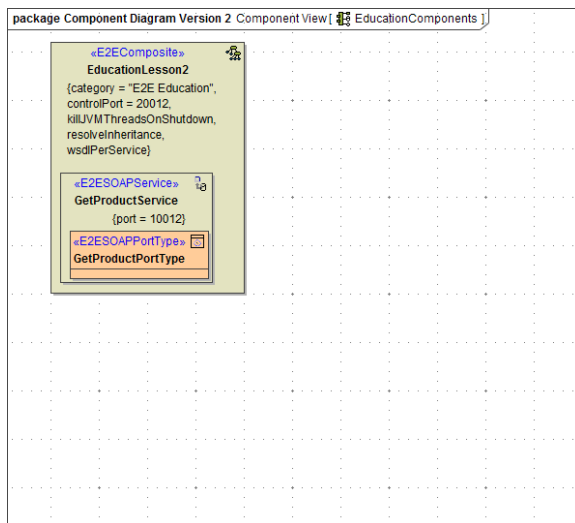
package Component Diagram Version 2 Component View [ EducationComponents ]

«E2EComposite»
EducationLesson2
{category = "E2E Education", controlPort = 20012, killJVMThreadsOnShutdown, resolveInheritance, wsdlPerService}

«E2ESOAPService»
GetProductService
{port = 10012}

«E2ESOAPPortType»
GetProductPortType